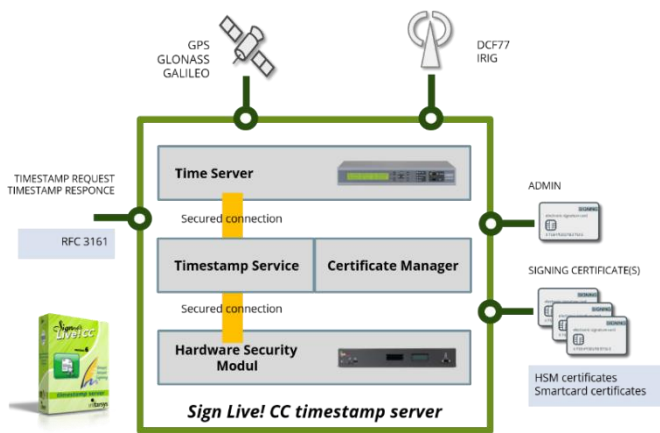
GPS
GLONASS
GALILEO

DCF77
IRIG

TIMESTAMP REQUEST
TIMESTAMP RESPONCE

RFC 3161

Time Server

Secured connection

Timestamp Service

Certificate Manager

Secured connection

Hardware Security Modul

Sign Live! CC timestamp server

ADMIN

SIGNING CERTIFICATE(S)

HSM certificates
Smartcard certificates

Sign Live! cc
timestamp server